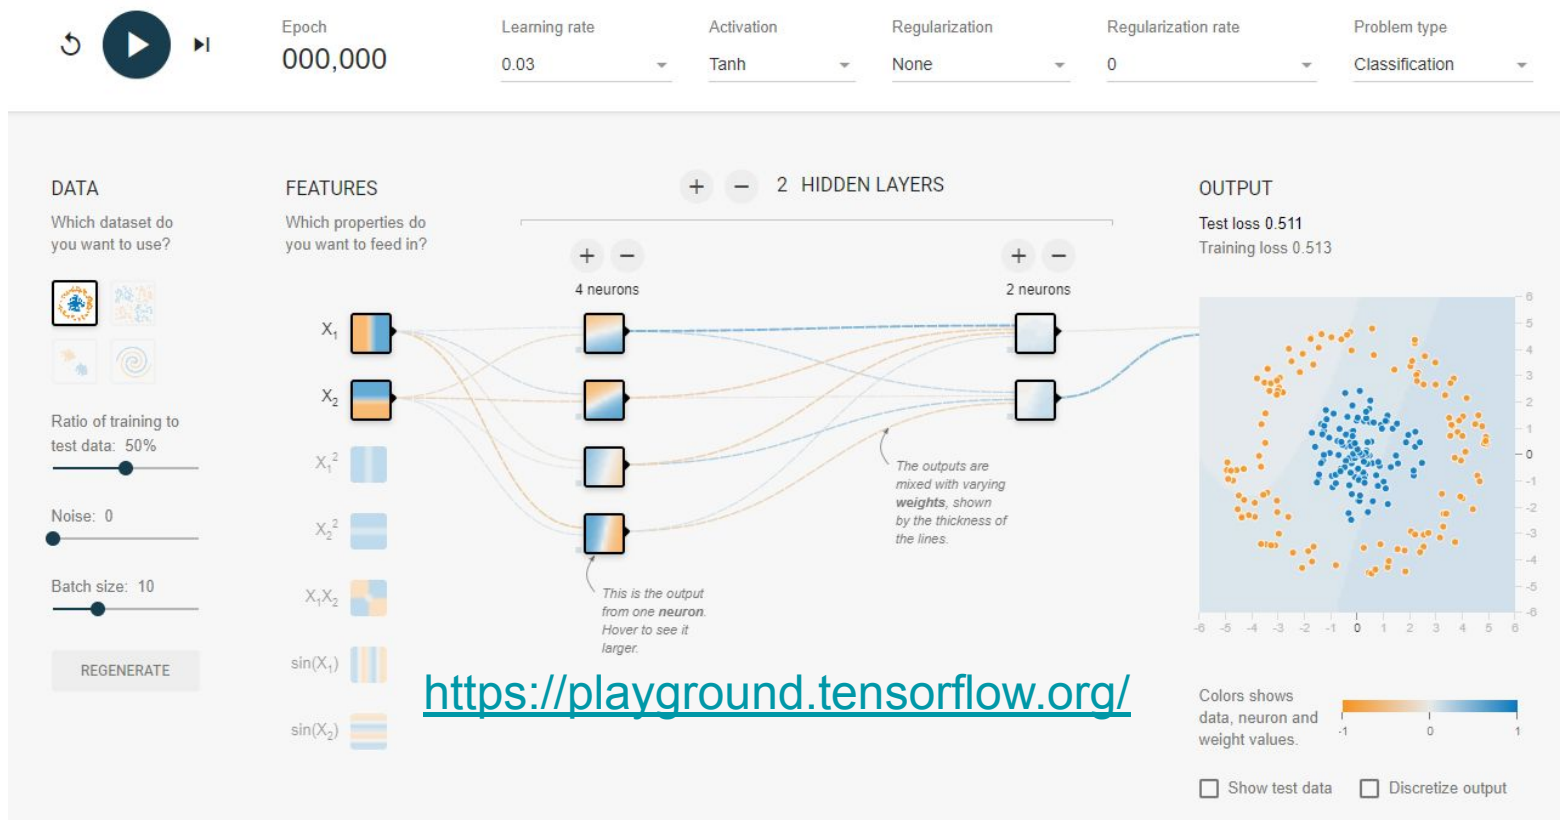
Epoch
000,000

Learning rate
0.03

Activation
Tanh

Regularization
None

Regularization rate
0

Problem type
Classification

DATA
Which dataset do you want to use?

Ratio of training to test data: 50%

Noise: 0

Batch size: 10

REGENERATE

FEATURES
Which properties do you want to feed in?

$X_1$
$X_2$
$X_1^2$
$X_2^2$
$X_1X_2$
$\sin(X_1)$
$\sin(X_2)$

+ − 2 HIDDEN LAYERS

+ −
4 neurons

+ −
2 neurons

This is the output from one **neuron**. Hover to see it larger.

The outputs are mixed with varying **weights**, shown by the thickness of the lines.

OUTPUT
Test loss 0.511
Training loss 0.513

6
5
4
3
2
1
0
-1
-2
-3
-4
-5
-6

-6 -5 -4 -3 -2 -1 0 1 2 3 4 5 6

https://playground.tensorflow.org/

Colors shows data, neuron and weight values.
-1 0 1

Show test data
Discretize output